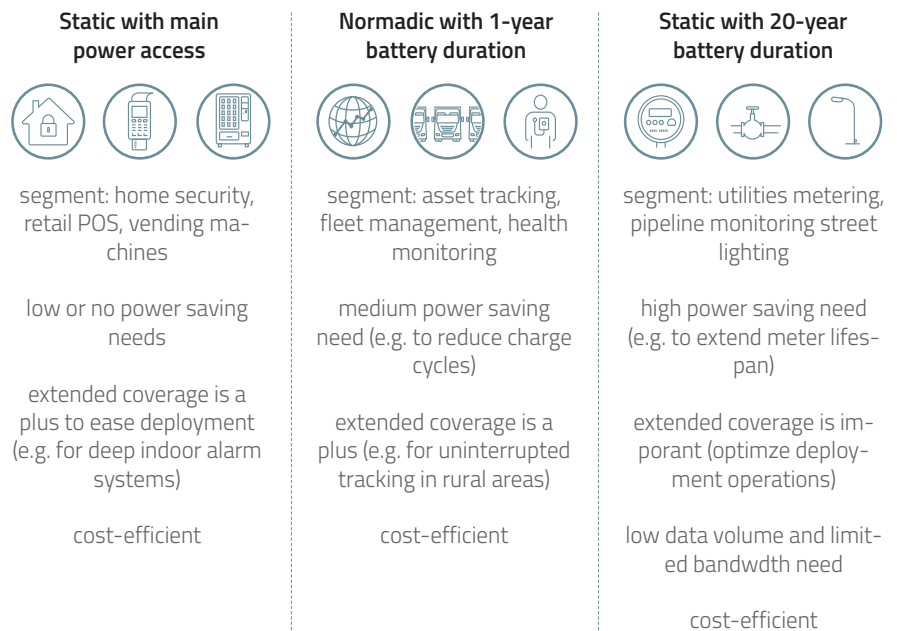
**Static with main power access**

segment: home security, retail POS, vending machines

low or no power saving needs

extended coverage is a plus to ease deployment (e.g. for deep indoor alarm systems)

cost-efficient

**Normadic with 1-year battery duration**

segment: asset tracking, fleet management, health monitoring

medium power saving need (e.g. to reduce charge cycles)

extended coverage is a plus (e.g. for uninterrupted tracking in rural areas)

cost-efficient

**Static with 20-year battery duration**

segment: utilities metering, pipeline monitoring street lighting

high power saving need (e.g. to extend meter lifespan)

extended coverage is imporant (optimze deployment operations)

low data volume and limited bandwdth need

cost-efficient